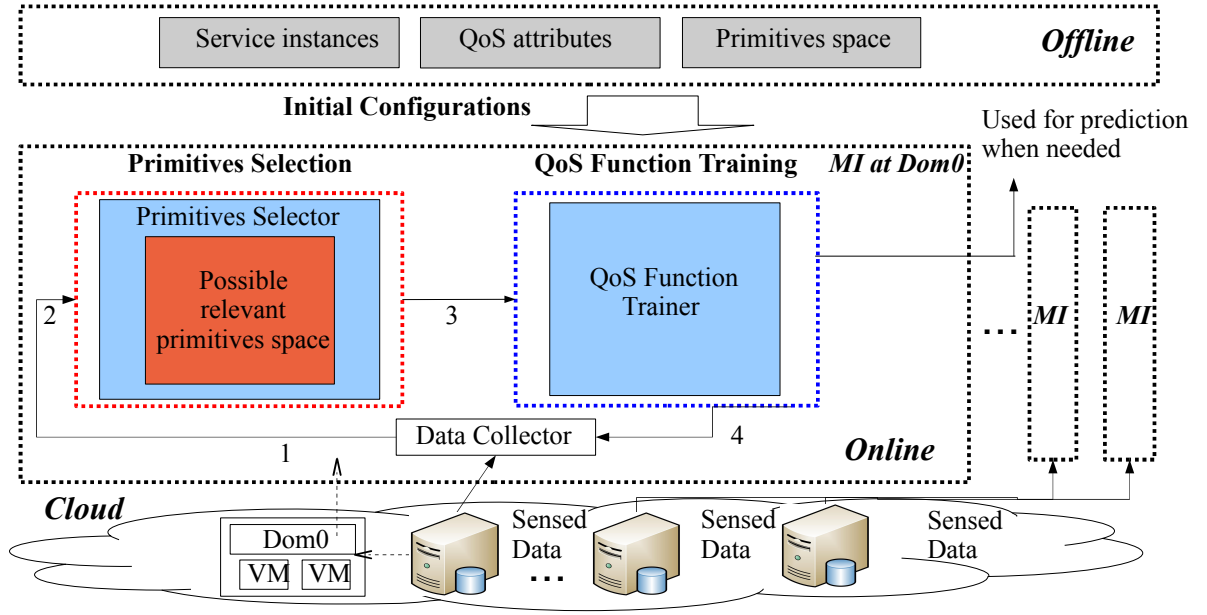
Service instances
QoS attributes
Primitives space
Offline

Initial Configurations

Used for prediction when needed

Primitives Selection
QoS Function Training
MI at Dom0

Primitives Selector
Possible relevant primitives space

QoS Function Trainer

2
3

...
MI
MI

Data Collector
1
4
Online

Cloud
Dom0
VM
VM
Sensed Data
Sensed Data
Sensed Data
...